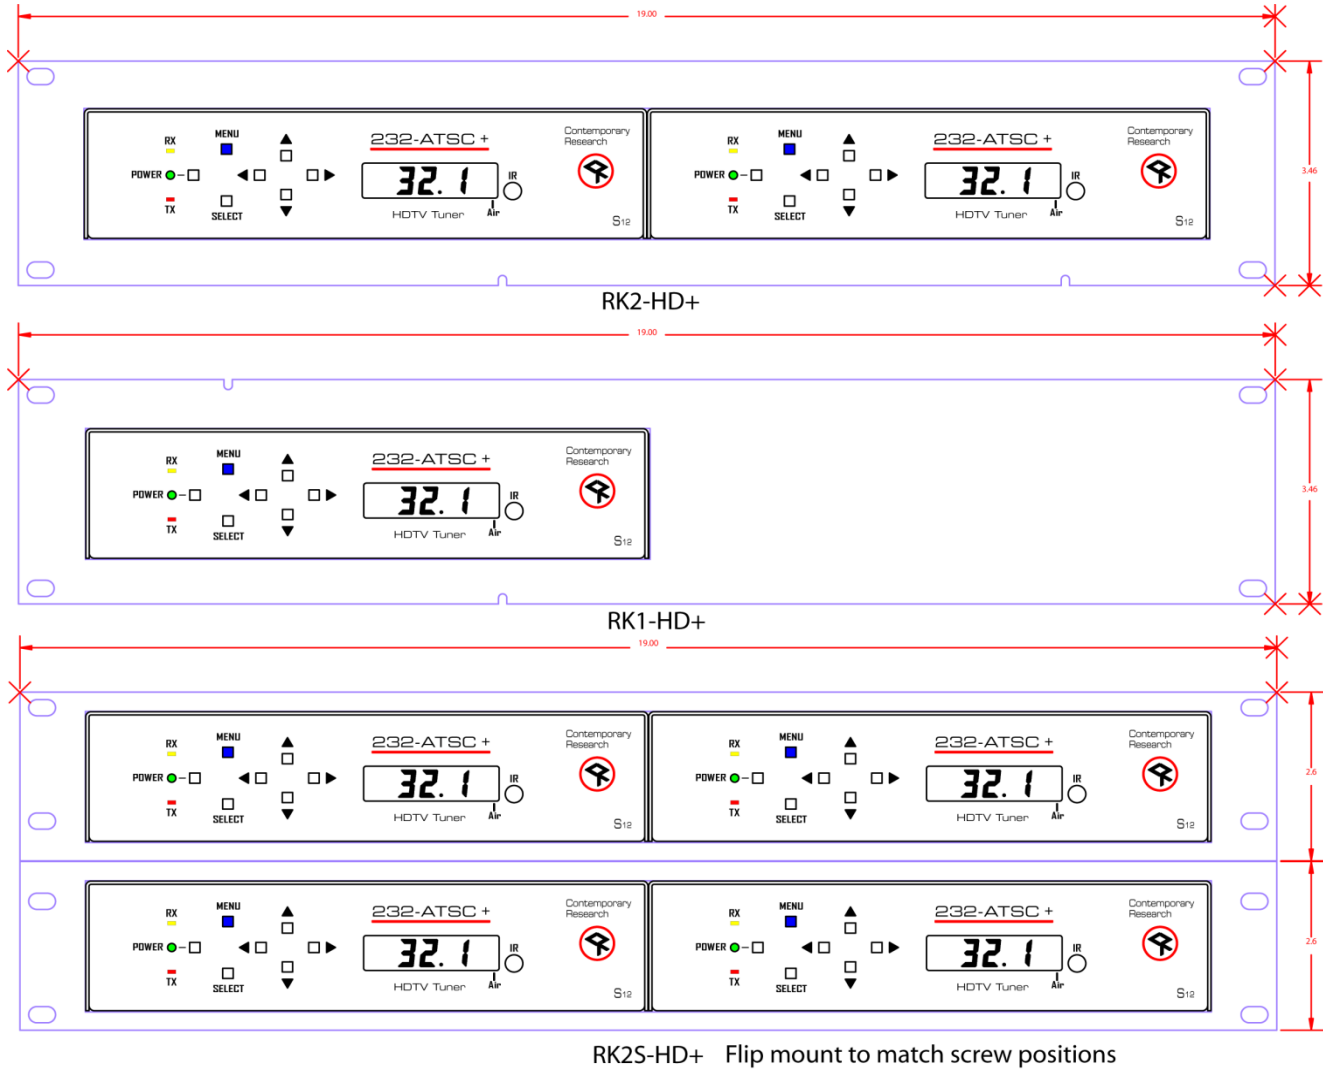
19.00

RX
MENU
POWER
TX
SELECT
232-ATSC +
32. 1
IR
HDTV Tuner
Air
Contemporary Research
S12

RX
MENU
POWER
TX
SELECT
232-ATSC +
32. 1
IR
HDTV Tuner
Air
Contemporary Research
S12

3.46

RK2-HD+

19.00

RX
MENU
POWER
TX
SELECT
232-ATSC +
32. 1
IR
HDTV Tuner
Air
Contemporary Research
S12

3.46

RK1-HD+

19.00

RX
MENU
POWER
TX
SELECT
232-ATSC +
32. 1
IR
HDTV Tuner
Air
Contemporary Research
S12

RX
MENU
POWER
TX
SELECT
232-ATSC +
32. 1
IR
HDTV Tuner
Air
Contemporary Research
S12

2.6

RX
MENU
POWER
TX
SELECT
232-ATSC +
32. 1
IR
HDTV Tuner
Air
Contemporary Research
S12

RX
MENU
POWER
TX
SELECT
232-ATSC +
32. 1
IR
HDTV Tuner
Air
Contemporary Research
S12

2.6

RK2S-HD+ Flip mount to match screw positions